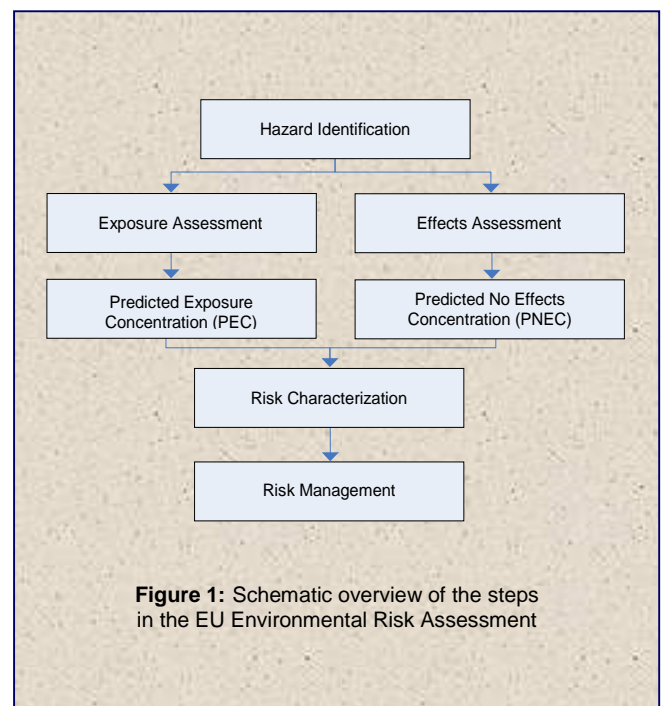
Hazard Identification

Exposure Assessment

Effects Assessment

Predicted Exposure Concentration (PEC)

Predicted No Effects Concentration (PNEC)

Risk Characterization

Risk Management

**Figure 1:** Schematic overview of the steps in the EU Environmental Risk Assessment